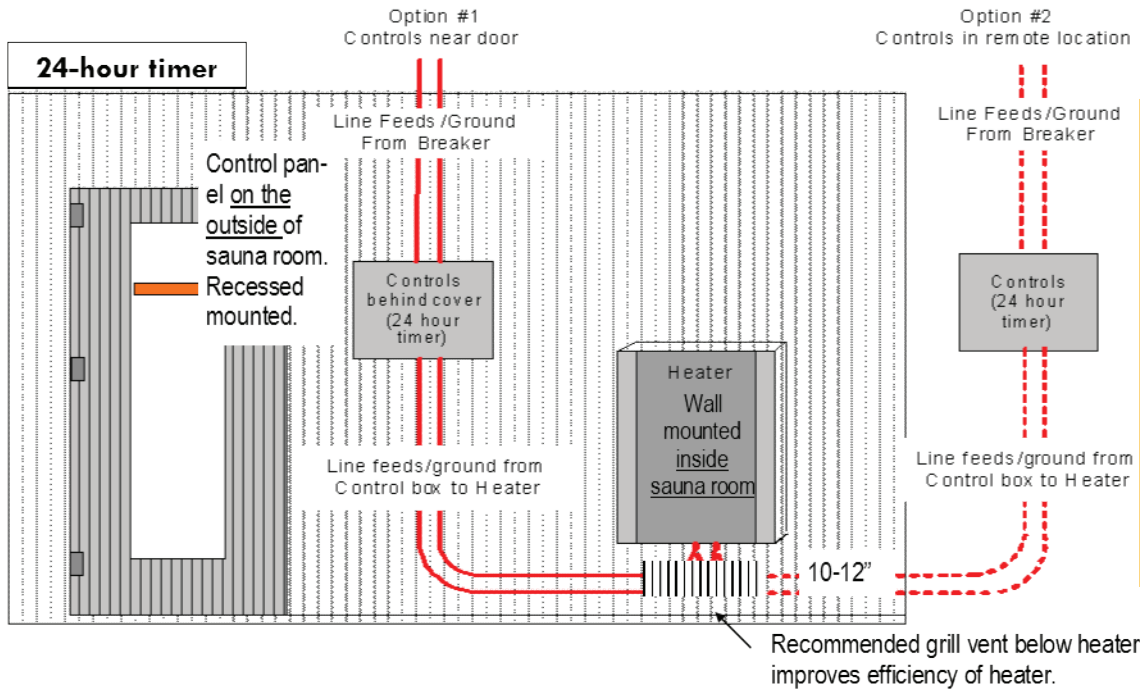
Option #1
Controls near door

Option #2
Controls in remote location

24-hour timer

Line Feeds/Ground From Breaker

Line Feeds/Ground From Breaker

Control panel on the outside of sauna room. Recessed mounted.

Controls behind cover (24 hour timer)

Controls (24 hour timer)

Heater

Wall mounted inside sauna room

Line feeds/ground from Control box to Heater

Line feeds/ground from Control box to Heater

10-12”

Recommended grill vent below heater improves efficiency of heater.